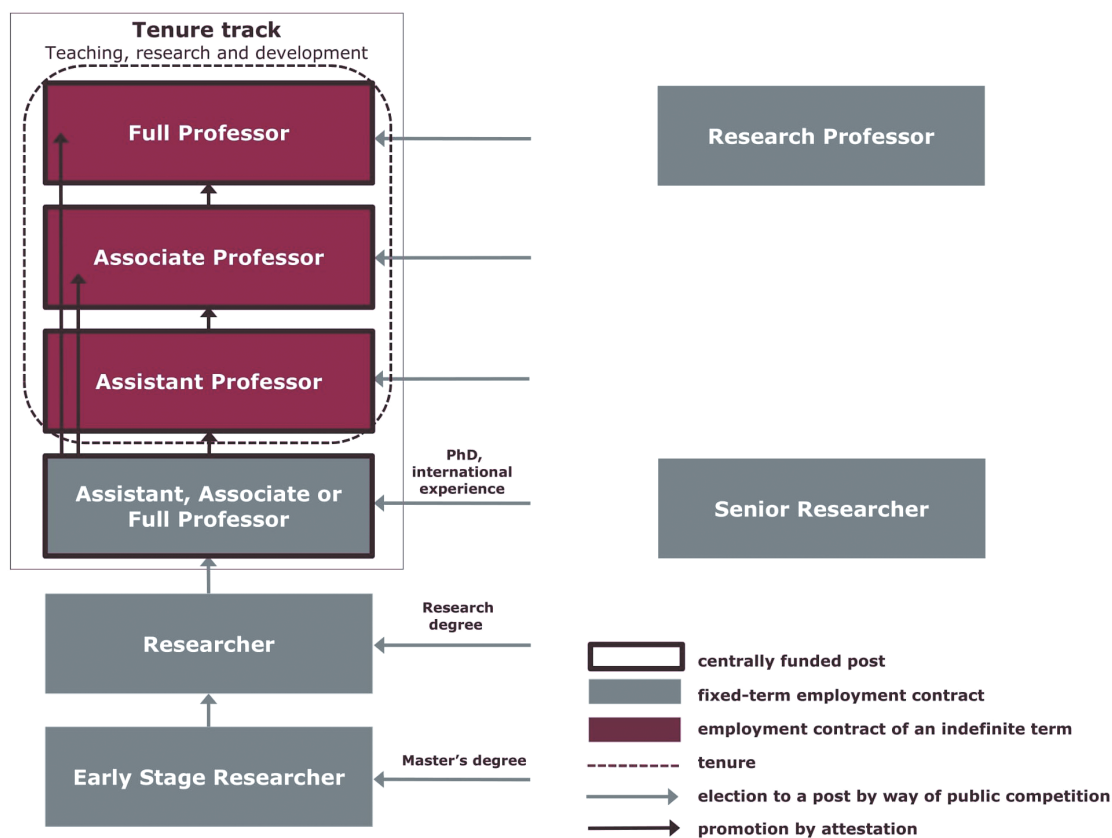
Tenure track
Teaching, research and development

Full Professor

Associate Professor

Assistant Professor

Assistant, Associate or Full Professor

PhD, international experience

Research Professor

Senior Researcher

Researcher

Research degree

Early Stage Researcher

Master's degree

centrally funded post
fixed-term employment contract
employment contract of an indefinite term
tenure
election to a post by way of public competition
promotion by attestation